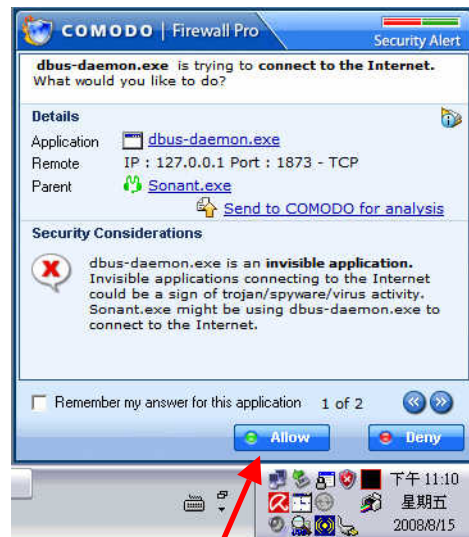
COMODO | Firewall Pro

Security Alert

dbus-daemon.exe is trying to connect to the Internet. What would you like to do?

Details

Application dbus-daemon.exe

Remote IP : 127.0.0.1 Port : 1873 - TCP

Parent Sonant.exe

Send to COMODO for analysis

Security Considerations

dbus-daemon.exe is an invisible application. Invisible applications connecting to the Internet could be a sign of trojan/spyware/virus activity. Sonant.exe might be using dbus-daemon.exe to connect to the Internet.

Remember my answer for this application 1 of 2

Allow

Deny

下午 11:10
星期五
2008/8/15